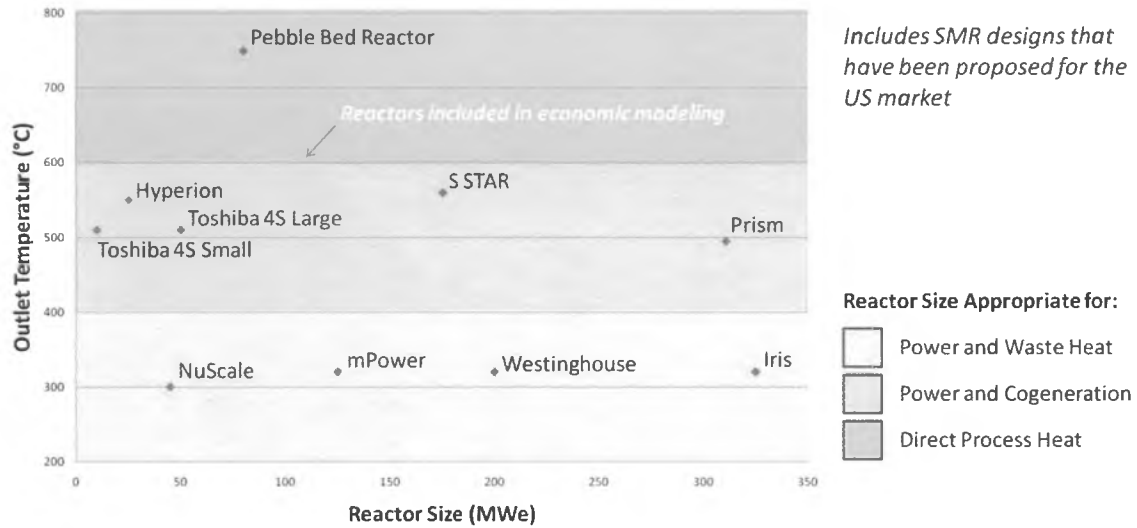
800
700
600
500
400
300
200

Outlet Temperature (°C)

Pebble Bed Reactor

Reactors included in economic modeling

Hyperion
S STAR
Toshiba 4S Large
Toshiba 4S Small
Prism

NuScale
mPower
Westinghouse
Iris

0 50 100 150 200 250 300 350

Reactor Size (MWe)

Includes SMR designs that have been proposed for the US market

Reactor Size Appropriate for:

Power and Waste Heat

Power and Cogeneration

Direct Process Heat